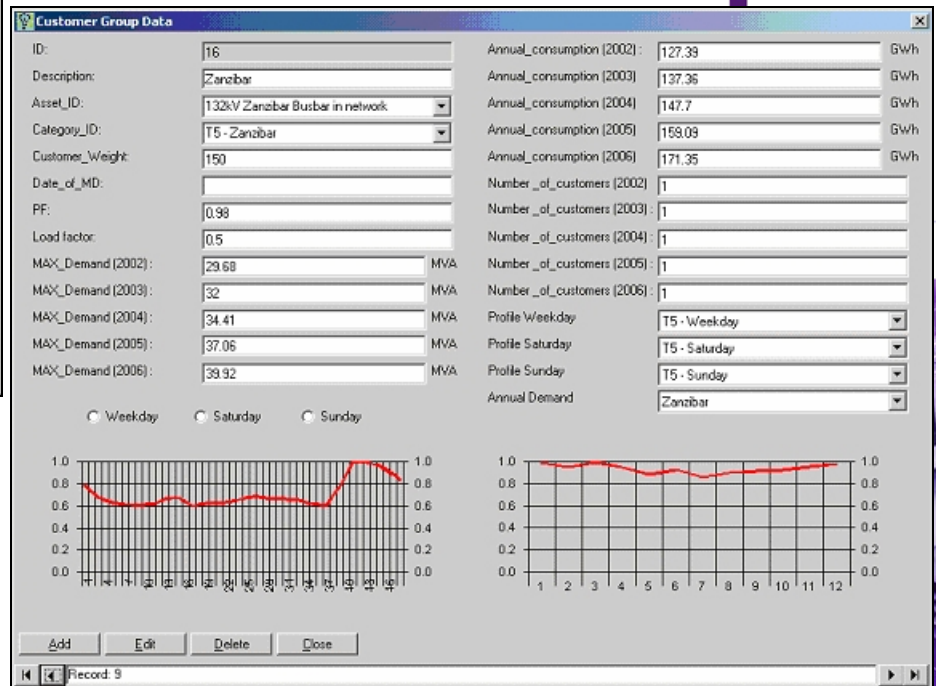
Customer Group Data

ID: 16
Description: Zanzibar
Asset_ID: 132kV Zanzibar Busbar in network
Category_ID: T5 - Zanzibar
Customer_Weight: 150
Date_of_MD:
PF: 0.98
Load factor: 0.5
MAX_Demand (2002): 29.68 MVA
MAX_Demand (2003): 32 MVA
MAX_Demand (2004): 34.41 MVA
MAX_Demand (2005): 37.06 MVA
MAX_Demand (2006): 39.92 MVA

Annual_consumption (2002): 127.39 GWh
Annual_consumption (2003): 137.36 GWh
Annual_consumption (2004): 147.7 GWh
Annual_consumption (2005): 159.09 GWh
Annual_consumption (2006): 171.35 GWh
Number _of_customers (2002): 1
Number _of_customers (2003): 1
Number _of_customers (2004): 1
Number _of_customers (2005): 1
Number _of_customers (2006): 1
Profile Weekday: T5 - Weekday
Profile Saturday: T5 - Saturday
Profile Sunday: T5 - Sunday
Annual Demand: Zanzibar

Weekday Saturday Sunday

1.0 0.8 0.6 0.4 0.2 0.0
1.0 0.8 0.6 0.4 0.2 0.0
1 4 7 10 13 16 19 22 25 28 31 34 37 40 43 46

1.0 0.8 0.6 0.4 0.2 0.0
1.0 0.8 0.6 0.4 0.2 0.0
1 2 3 4 5 6 7 8 9 10 11 12

Add Edit Delete Close

Record: 9